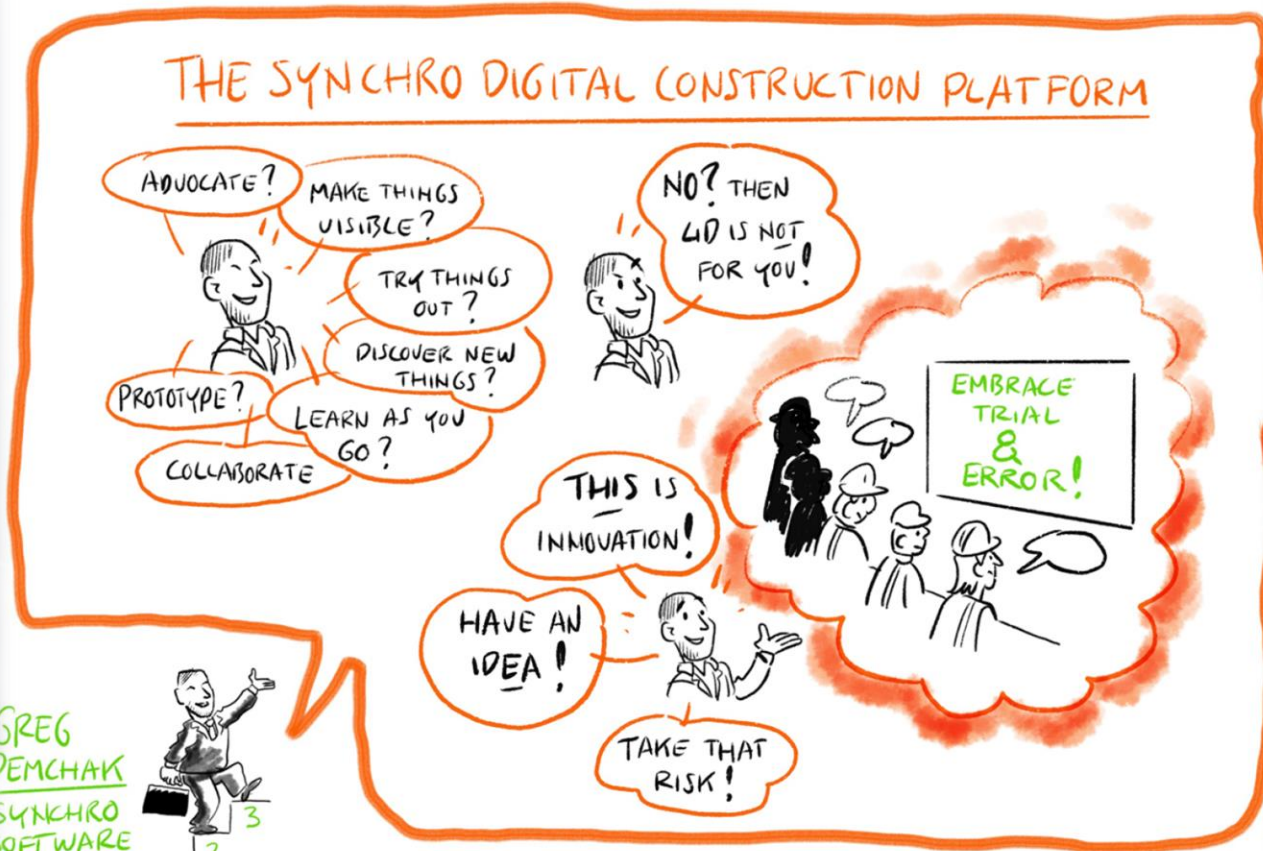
THE SYNCHRO DIGITAL CONSTRUCTION PLATFORM

ADVOCATE?

MAKE THINGS VISIBLE?

TRY THINGS OUT?

DISCOVER NEW THINGS?

PROTOTYPE?

LEARN AS YOU GO?

COLLABORATE

NO? THEN 4D IS NOT FOR YOU!

EMBRACE TRIAL & ERROR!

THIS IS INNOVATION!

HAVE AN IDEA!

TAKE THAT RISK!

GREG PEMCHAK

SYNCHRO SOFTWARE

3

2